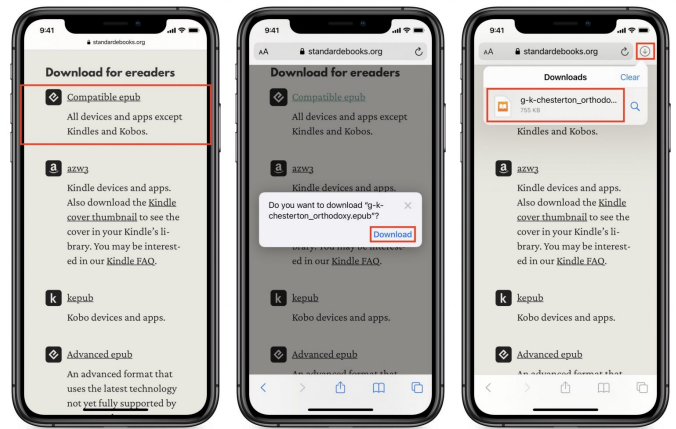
9:41
standardebooks.org

Download for ereaders

Compatible epub

All devices and apps except Kindles and Kobos.

azw3

Kindle devices and apps. Also download the Kindle cover thumbnail to see the cover in your Kindle's library. You may be interested in our Kindle FAQ.

kepub

Kobo devices and apps.

Advanced epub

An advanced format that uses the latest technology not yet fully supported by

9:41
AA standardebooks.org

Download for ereaders

Compatible epub

All devices and apps except Kindles and Kobos.

azw3

Kindle devices and apps. Also download the Kindle

Do you want to download "g-k-chesterton_orthodoxy.epub"?

Download

in our Kindle FAQ.

kepub

Kobo devices and apps.

Advanced epub

An advanced format that

9:41
AA standardebooks.org

Downloads Clear

g-k-chesterton_orthodo...
755 KB

azw3

Kindle devices and apps. Also download the Kindle cover thumbnail to see the cover in your Kindle's library. You may be interested in our Kindle FAQ.

kepub

Kobo devices and apps.

Advanced epub

An advanced format that